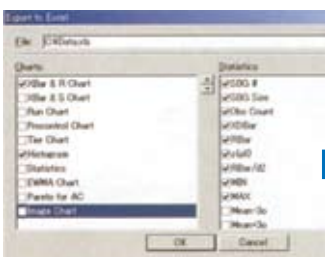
Export to Excel

File C:\Defaults

Charts
XBar & R Chart
XBar & S Chart
Run Chart
Precontrol Chart
Tier Chart
Histogram
Statistics
EWMA Chart
Pareto for AC
Image Chart

Statistics
SUBG #
SUBG Size
Obs Count
XDBar
RBar
s/\d2
RBar/d2
MIN
MAX
Mean-3s
Mean+3s

OK Cancel